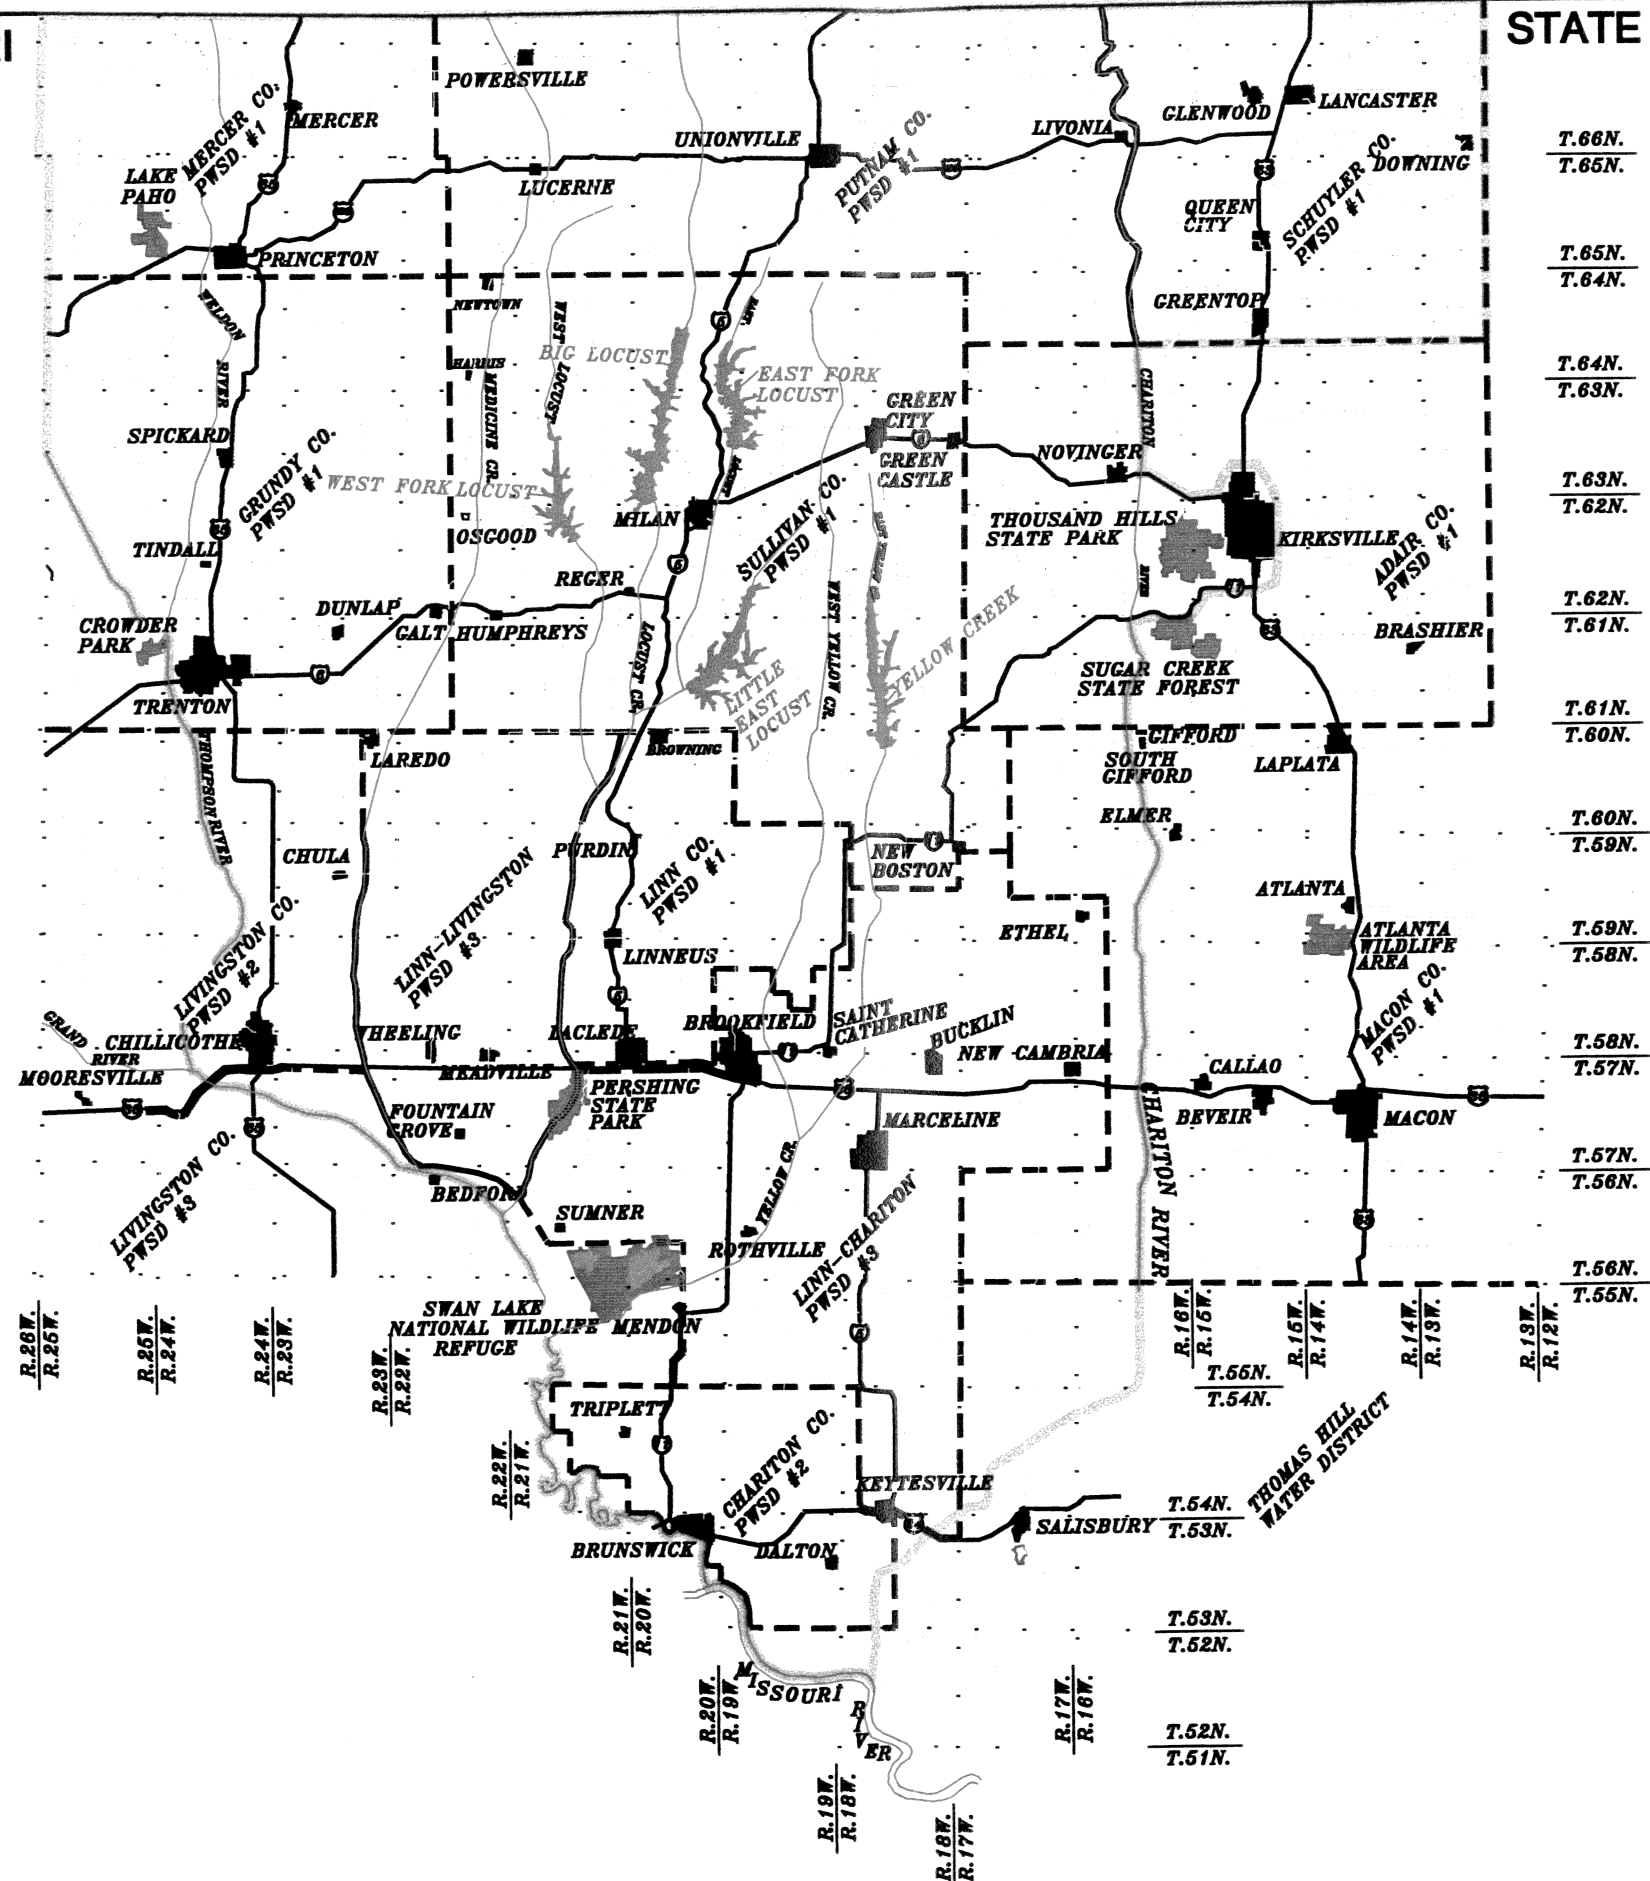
I

STATE

POWERSVILLE
MERCER
MERCER CO. PWSD #1
LAKE PAHO
PRINCETON
LUCERNE
UNIONVILLE
PUTNAM CO. PWSD #1
LIVONIA
GLENWOOD
LANCASTER
DOWNING
SCHUYLER CO. PWSD #1
QUEEN CITY
GREENTOP
T.66N.
T.65N.
T.65N.
T.64N.
T.64N.
T.63N.
T.63N.
T.62N.
T.62N.
T.61N.
T.61N.
T.60N.
T.60N.
T.59N.
T.59N.
T.58N.
T.58N.
T.57N.
T.57N.
T.56N.
T.56N.
T.55N.

WELDON RIVER
NEWTOWN
HARRIS
MEDICINE CR.
WEST LOCUST
BIG LOCUST
EAST FORK LOCUST
GREEN CITY
GREEN CASTLE
NOVINGER
CHARITON
SPICKARD
GRUNDY CO. PWSD #1
WEST FORK LOCUST
OSCOOD
MILAN
SULLIVAN CO. PWSD #1
THOUSAND HILLS STATE PARK
KIRKSVILLE
ADAIR CO. PWSD #1
TINDALL
REGER
DUNLAP
GALT
HUMPHREYS
LOCUST CR.
WEST YELLOW CR.
YELLOW CREEK
BRASHIER
CROWDER PARK
TRENTON
LITTLE EAST LOCUST
SUGAR CREEK STATE FOREST
THOMPSON RIVER
LAREDO
BROWNING
GIFFORD
SOUTH GIFFORD
LAPLATA
ELMER
CHULA
PURDIN
LINN CO. PWSD #1
NEW BOSTON
ATLANTA
ATLANTA WILDLIFE AREA
LIVINGSTON CO. PWSD #2
LINN-LIVINGSTON PWSD #3
LINNEUS
ETHEL
MACON CO. PWSD #1
GRAND RIVER
CHILLICOTHE
WHEELING
LACLEDE
BROOKFIELD
SAINT CATHERINE
BUCKLIN
NEW CAMBRIA
CALLAO
MOORESVILLE
MEADVILLE
PERSHING STATE PARK
MARCELINE
BEVEIR
MACON
FOUNTAIN GROVE
LIVINGSTON CO. PWSD #3
BEDFORD
SUMNER
YELLOW CR.
ROTHVILLE
LINN-CHARITON PWSD #3
CHARITON RIVER
SWAN LAKE NATIONAL WILDLIFE REFUGE
MENDON
R.26W.
R.25W.
R.25W.
R.24W.
R.24W.
R.23W.
R.23W.
R.22W.
R.16W.
R.15W.
R.15W.
R.14W.
R.14W.
R.13W.
R.13W.
R.12W.
T.55N.
T.54N.
THOMAS HILL WATER DISTRICT
TRIPLETT
R.22W.
R.21W.
CHARITON CO. PWSD #2
KEYTESVILLE
T.54N.
T.53N.
SALISBURY
BRUNSWICK
DALTON
R.21W.
R.20W.
T.53N.
T.52N.
R.20W.
R.19W.
MISSOURI RIVER
R.17W.
R.16W.
T.52N.
T.51N.
R.19W.
R.18W.
R.18W.
R.17W.